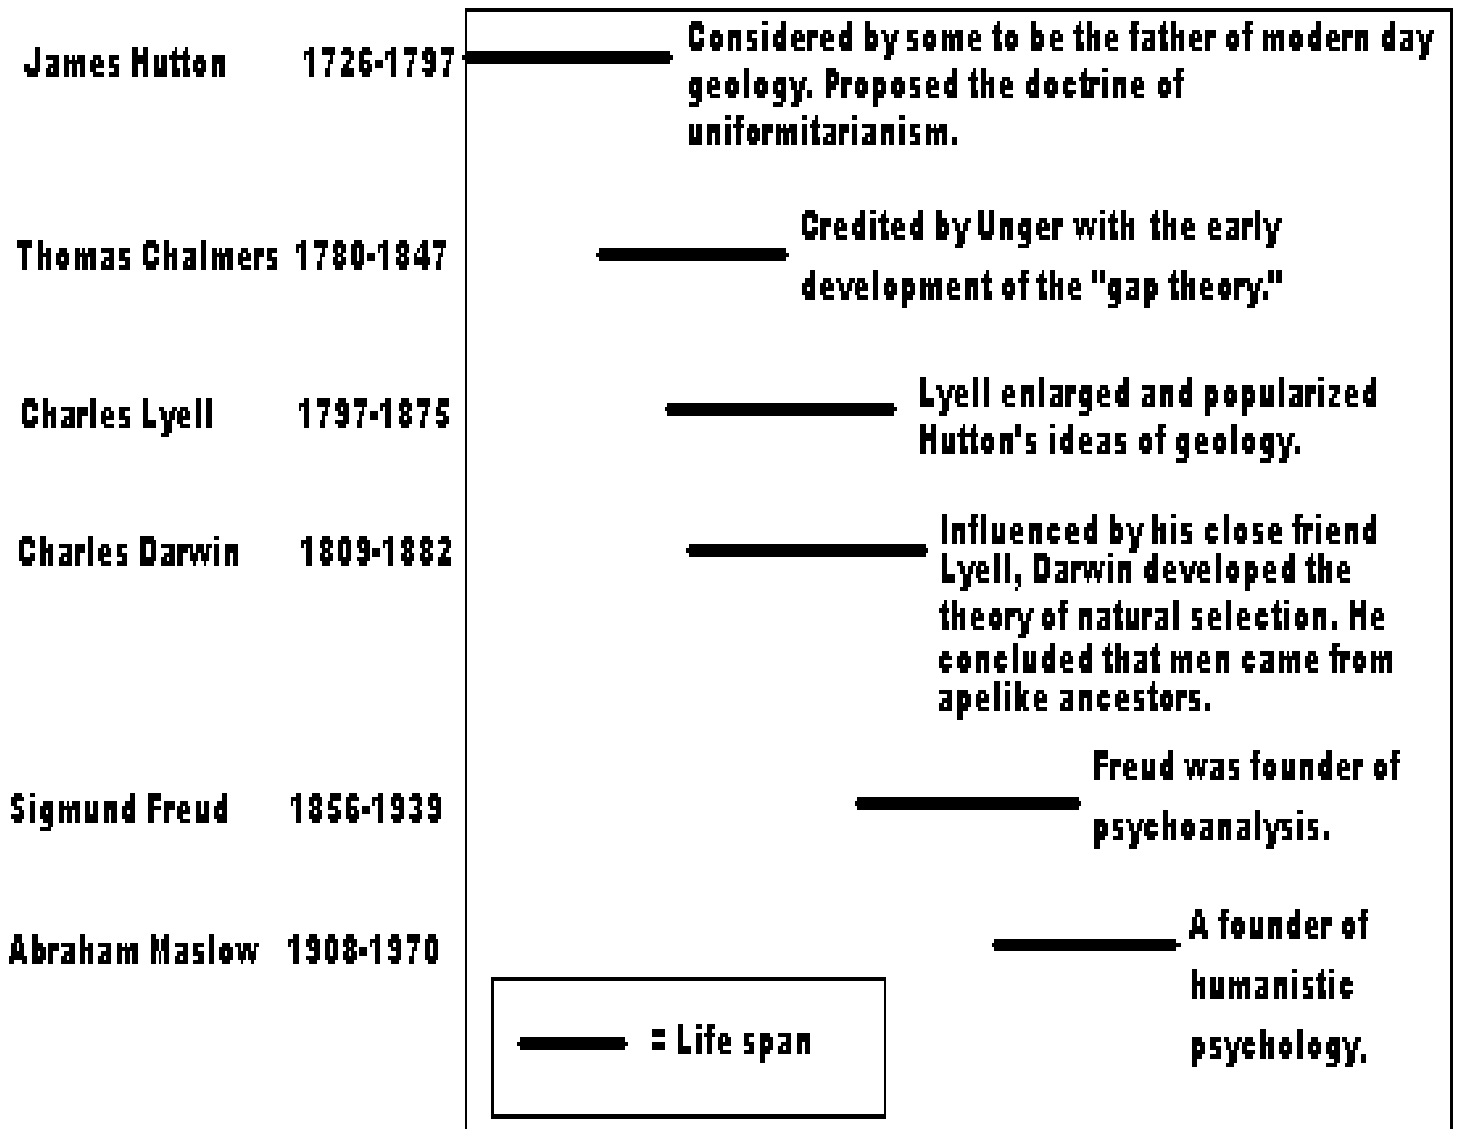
James Hutton 1726-1797

Considered by some to be the father of modern day geology. Proposed the doctrine of uniformitarianism.

Thomas Chalmers 1780-1847

Credited by Unger with the early development of the "gap theory."

Charles Lyell 1797-1875

Lyell enlarged and popularized Hutton's ideas of geology.

Charles Darwin 1809-1882

Influenced by his close friend Lyell, Darwin developed the theory of natural selection. He concluded that men came from apelike ancestors.

Sigmund Freud 1856-1939

Freud was founder of psychoanalysis.

Abraham Maslow 1908-1970

A founder of humanistic psychology.

= Life span